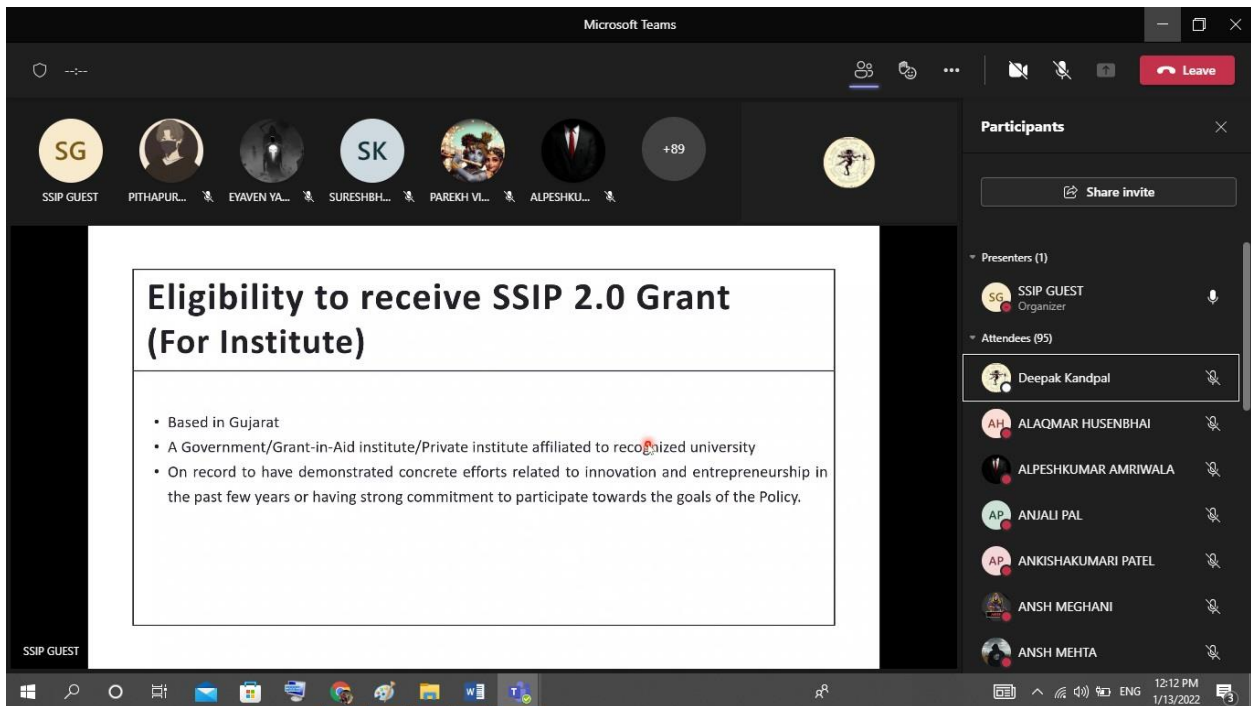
Microsoft Teams

--:--

Leave

SG
SSIP GUEST

PITHAPUR...

EYAVEN YA...

SK
SURESHBH...

PAREKH VI...

ALPESHKU...

+89

Participants

Share invite

Presenters (1)

SG SSIP GUEST
Organizer

Attendees (95)

Deepak Kandpal

AH ALAQMAR HUSENBHAI

ALPESHKUMAR AMRIWALA

AP ANJALI PAL

AP ANKISHAKUMARI PATEL

ANSH MEGHANI

ANSH MEHTA

Eligibility to receive SSIP 2.0 Grant (For Institute)

• Based in Gujarat
• A Government/Grant-in-Aid institute/Private institute affiliated to recognized university
• On record to have demonstrated concrete efforts related to innovation and entrepreneurship in the past few years or having strong commitment to participate towards the goals of the Policy.

SSIP GUEST

ENG 12:12 PM 1/13/2022

3